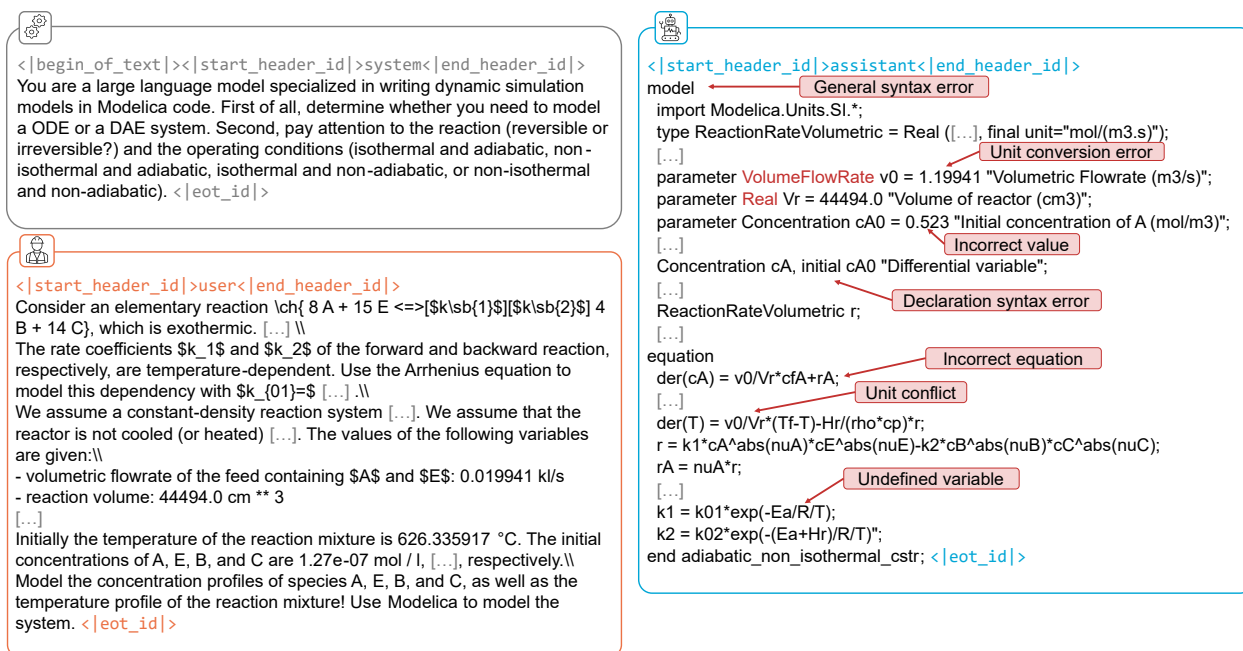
<|begin_of_text|><|start_header_id|>system<|end_header_id|>
You are a large language model specialized in writing dynamic simulation models in Modelica code. First of all, determine whether you need to model a ODE or a DAE system. Second, pay attention to the reaction (reversible or irreversible?) and the operating conditions (isothermal and adiabatic, non-isothermal and adiabatic, isothermal and non-adiabatic, or non-isothermal and non-adiabatic). <|eot_id|>

<|start_header_id|>user<|end_header_id|>
Consider an elementary reaction \ch{ 8 A + 15 E <=>[$k\sb{1}$][$k\sb{2}$] 4 B + 14 C}, which is exothermic. […] \\
The rate coefficients $k_1$ and $k_2$ of the forward and backward reaction, respectively, are temperature-dependent. Use the Arrhenius equation to model this dependency with $k_{01}=$ […] .\\
We assume a constant-density reaction system […]. We assume that the reactor is not cooled (or heated) […]. The values of the following variables are given:\\
- volumetric flowrate of the feed containing $A$ and $E$: 0.019941 kl/s
- reaction volume: 44494.0 cm ** 3
[…]
Initially the temperature of the reaction mixture is 626.335917 °C. The initial concentrations of A, E, B, and C are 1.27e-07 mol / l, […], respectively.\\
Model the concentration profiles of species A, E, B, and C, as well as the temperature profile of the reaction mixture! Use Modelica to model the system. <|eot_id|>

<|start_header_id|>assistant<|end_header_id|>
model
General syntax error
import Modelica.Units.SI.*;
type ReactionRateVolumetric = Real ([…], final unit="mol/(m3.s)");
[…]
Unit conversion error
parameter VolumeFlowRate v0 = 1.19941 "Volumetric Flowrate (m3/s)";
parameter Real Vr = 44494.0 "Volume of reactor (cm3)";
parameter Concentration cA0 = 0.523 "Initial concentration of A (mol/m3)";
[…]
Incorrect value
Concentration cA, initial cA0 "Differential variable";
[…]
Declaration syntax error
ReactionRateVolumetric r;
[…]
equation
Incorrect equation
der(cA) = v0/Vr*cfA+rA;
Unit conflict
[…]
der(T) = v0/Vr*(Tf-T)-Hr/(rho*cp)*r;
r = k1*cA^abs(nuA)*cE^abs(nuE)-k2*cB^abs(nuB)*cC^abs(nuC);
rA = nuA*r;
Undefined variable
[…]
k1 = k01*exp(-Ea/R/T);
k2 = k02*exp(-(Ea+Hr)/R/T)";
end adiabatic_non_isothermal_cstr; <|eot_id|>